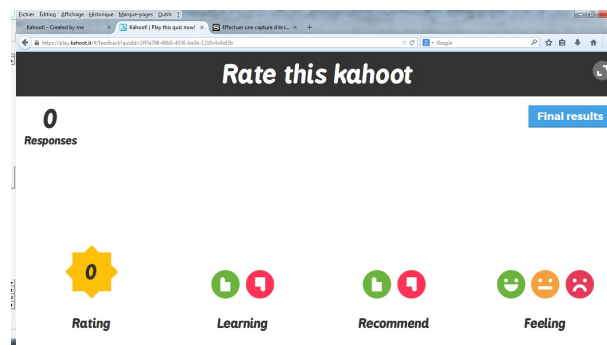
Fichier Édition Affichage Historique Marque-pages Outils ?

Kahoot! - Created by me

Kahoot! | Play this quiz now!

Effectuer une capture d'écr...

https://play.kahoot.it/#/feedback?quizId=1f65e798-48b0-4838-ba0b-1200c4c8ef8b

Google

Rate this kahoot

0
Responses

Final results

0
Rating

Learning

Recommend

Feeling